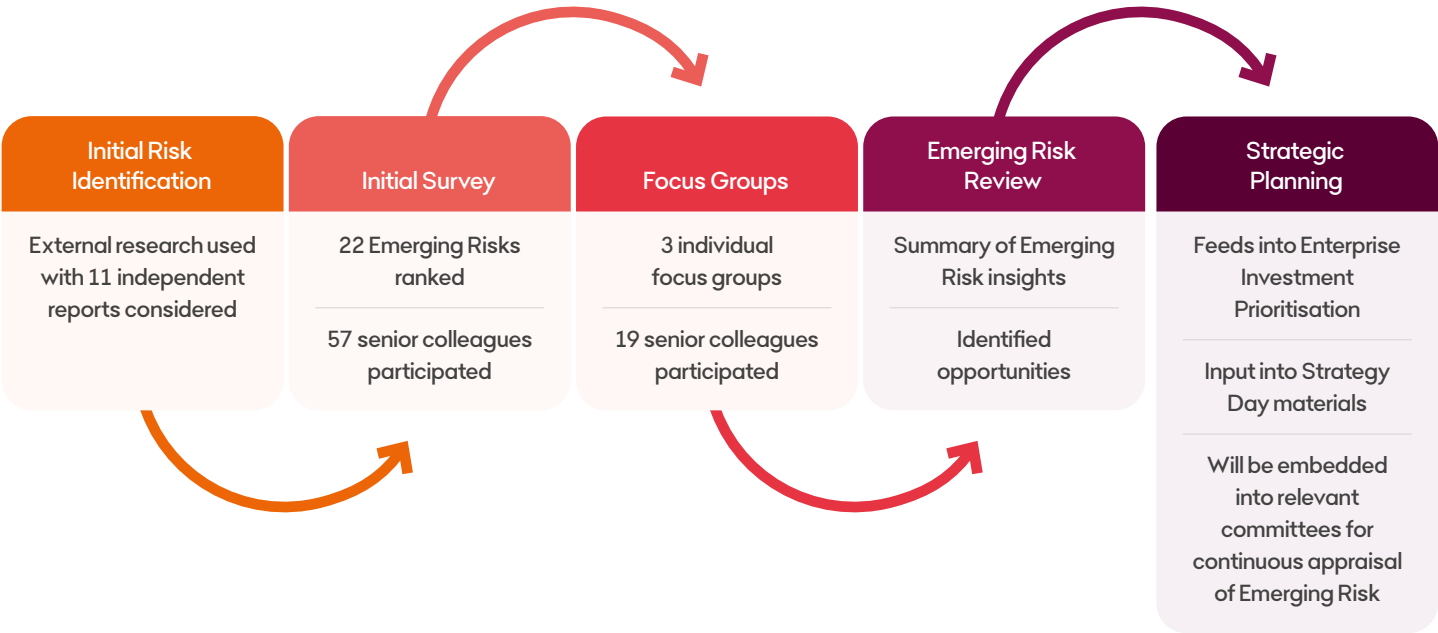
Initial Risk Identification

External research used with 11 independent reports considered

Initial Survey

22 Emerging Risks ranked

57 senior colleagues participated

Focus Groups

3 individual focus groups

19 senior colleagues participated

Emerging Risk Review

Summary of Emerging Risk insights

Identified opportunities

Strategic Planning

Feeds into Enterprise Investment Prioritisation

Input into Strategy Day materials

Will be embedded into relevant committees for continuous appraisal of Emerging Risk